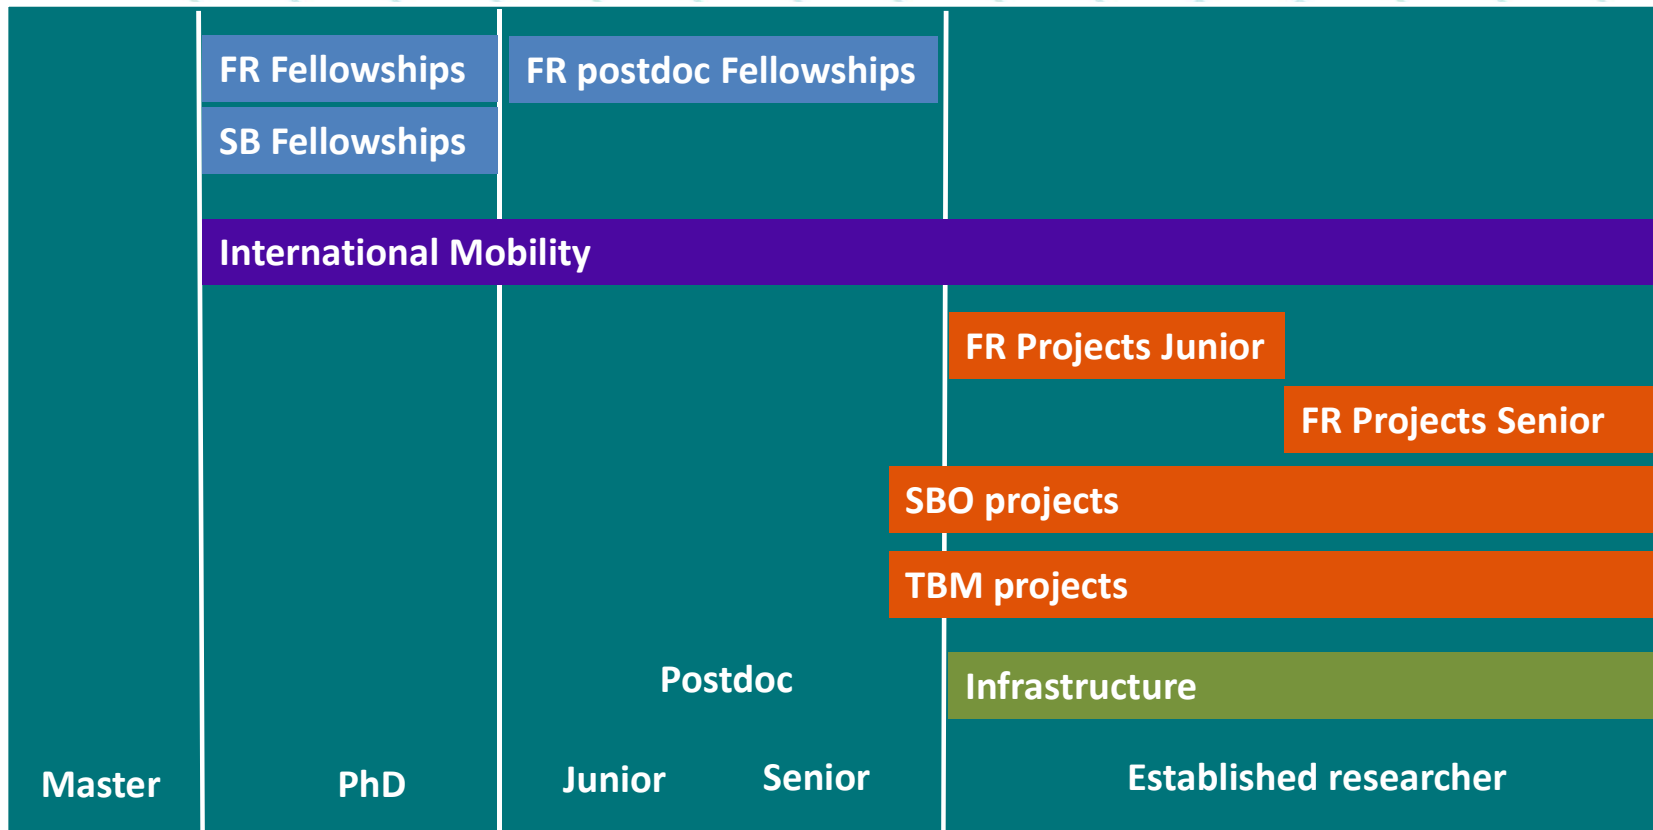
FR Fellowships

FR postdoc Fellowships

SB Fellowships

International Mobility

FR Projects Junior

FR Projects Senior

SBO projects

TBM projects

Postdoc

Infrastructure

Master

PhD

Junior

Senior

Established researcher